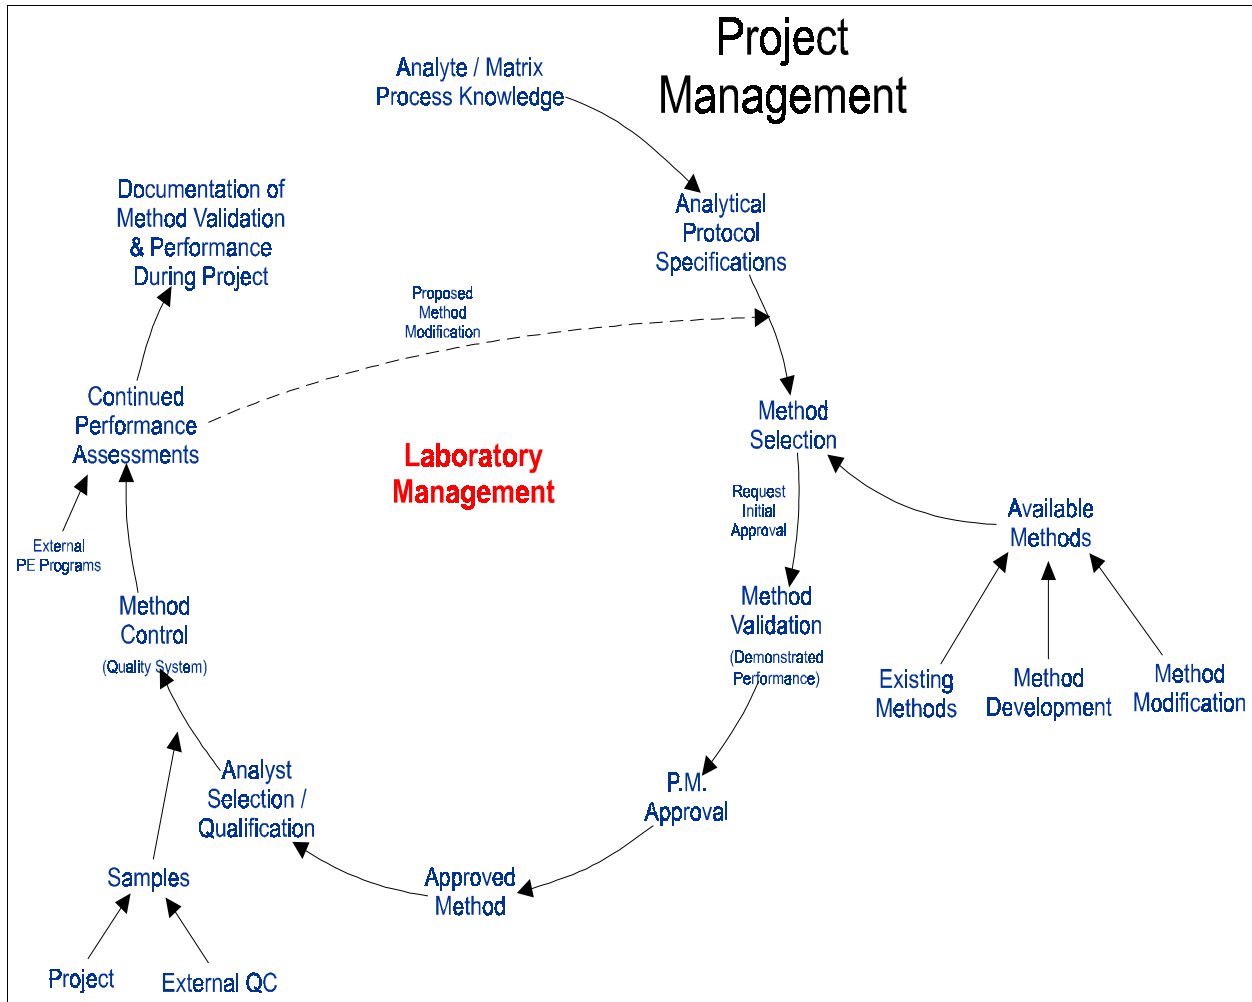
Project Management

Analyte / Matrix Process Knowledge

Analytical Protocol Specifications

Documentation of Method Validation & Performance During Project

Proposed Method Modification

Continued Performance Assessments

Laboratory Management

Method Selection

Request Initial Approval

Available Methods

External PE Programs

Method Control (Quality System)

Method Validation (Demonstrated Performance)

Existing Methods

Method Development

Method Modification

Analyst Selection / Qualification

P.M. Approval

Samples

Approved Method

Project

External QC